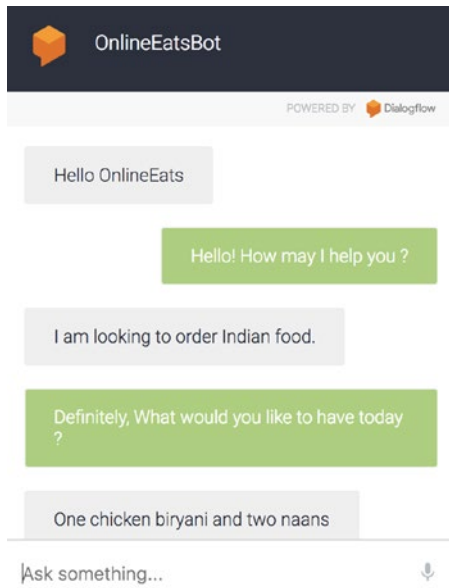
OnlineEatsBot

POWERED BY Dialogflow

Hello OnlineEats

Hello! How may I help you ?

I am looking to order Indian food.

Definitely, What would you like to have today ?

One chicken biryani and two naans

Ask something...